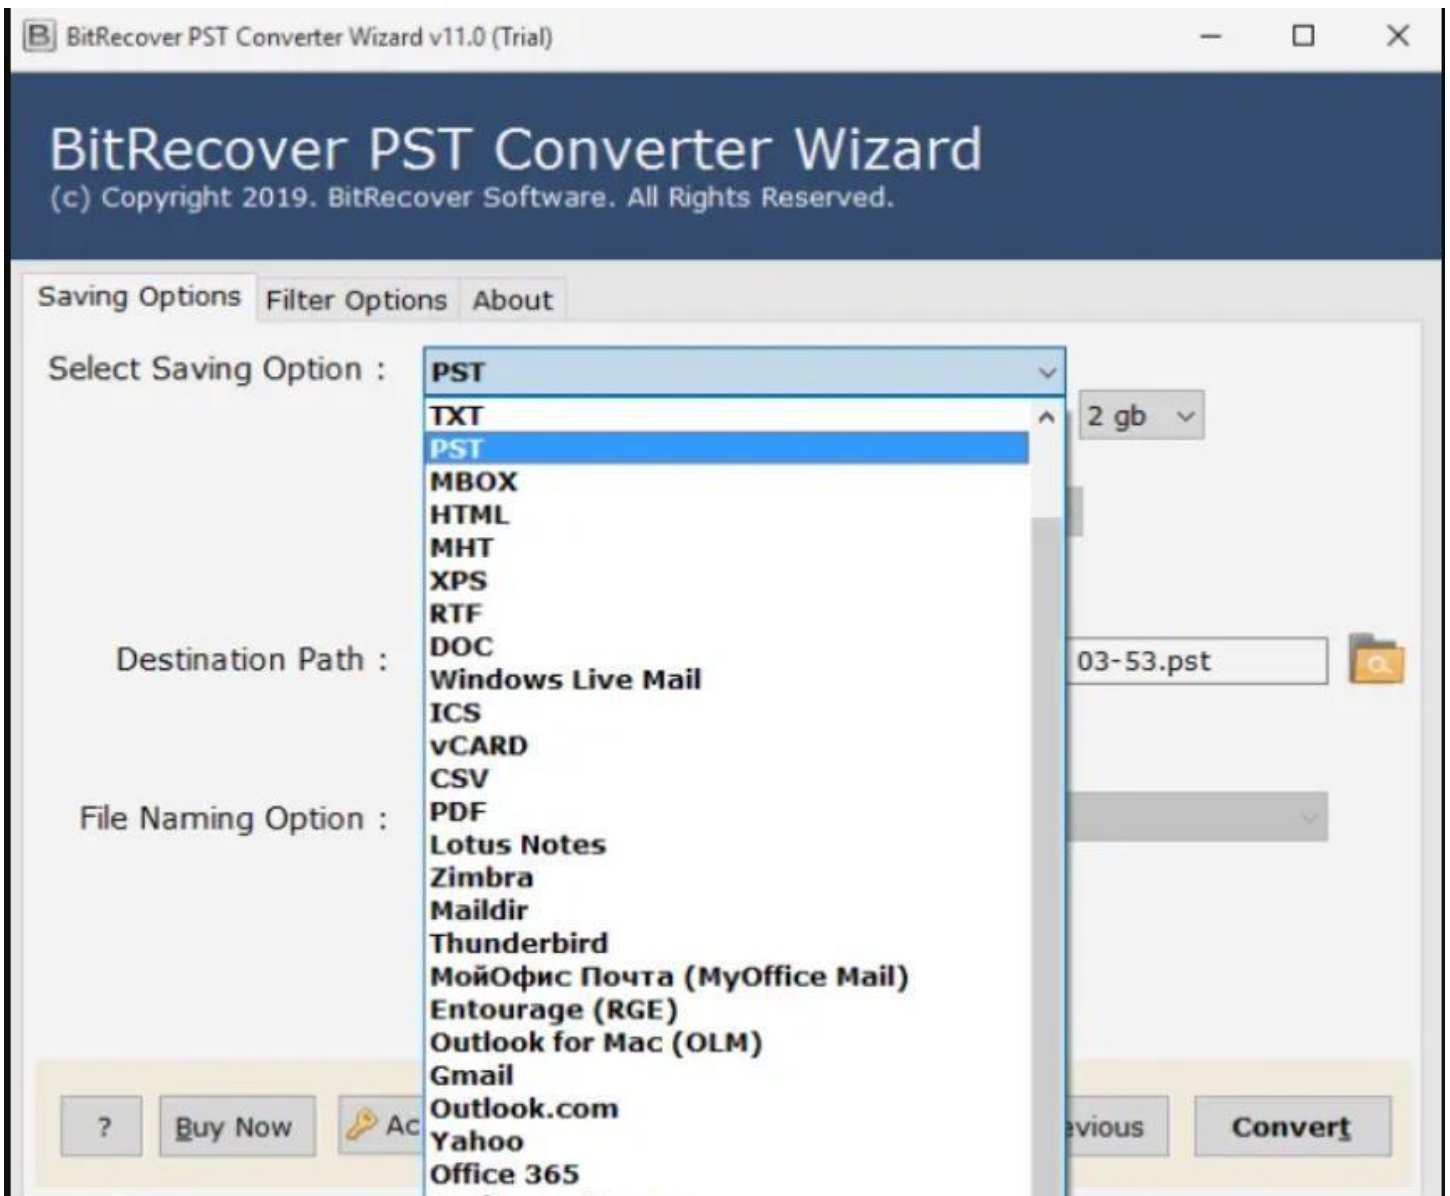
BitRecover PST Converter Wizard v11.0 (Trial)

BitRecover PST Converter Wizard
(c) Copyright 2019. BitRecover Software. All Rights Reserved.

Saving Options | Filter Options | About

Select Saving Option : PST

TXT
PST
MBOX
HTML
MHT
XPS
RTF
DOC
Windows Live Mail
ICS
vCARD
CSV
PDF
Lotus Notes
Zimbra
Maildir
Thunderbird
МойОфис Почта (MyOffice Mail)
Entourage (RGE)
Outlook for Mac (OLM)
Gmail
Outlook.com
Yahoo
Office 365
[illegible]

2 gb

Destination Path : 03-53.pst

File Naming Option :

? | Buy Now | Ac | vious | Convert